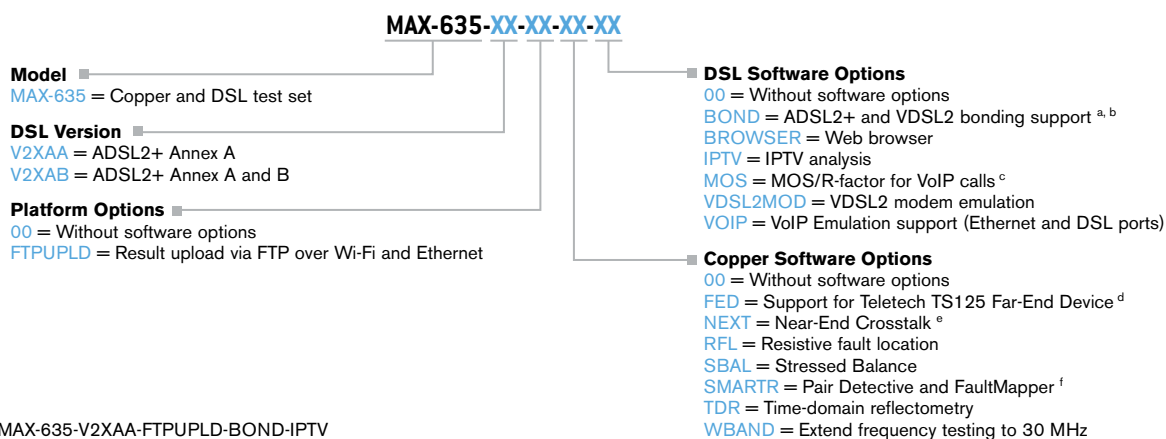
MAX-635-XX-XX-XX-XX

Model
MAX-635 = Copper and DSL test set

DSL Version
V2XAA = ADSL2+ Annex A
V2XAB = ADSL2+ Annex A and B

Platform Options
00 = Without software options
FTPUPLD = Result upload via FTP over Wi-Fi and Ethernet

DSL Software Options
00 = Without software options
BOND = ADSL2+ and VDSL2 bonding support $^{a, b}$
BROWSER = Web browser
IPTV = IPTV analysis
MOS = MOS/R-factor for VoIP calls $^{c}$
VDSL2MOD = VDSL2 modem emulation
VOIP = VoIP Emulation support (Ethernet and DSL ports)

Copper Software Options
00 = Without software options
FED = Support for Teletech TS125 Far-End Device $^{d}$
NEXT = Near-End Crosstalk $^{e}$
RFL = Resistive fault location
SBAL = Stressed Balance
SMARTR = Pair Detective and FaultMapper $^{f}$
TDR = Time-domain reflectometry
WBAND = Extend frequency testing to 30 MHz

MAX-635-V2XAA-FTPUPLD-BOND-IPTV